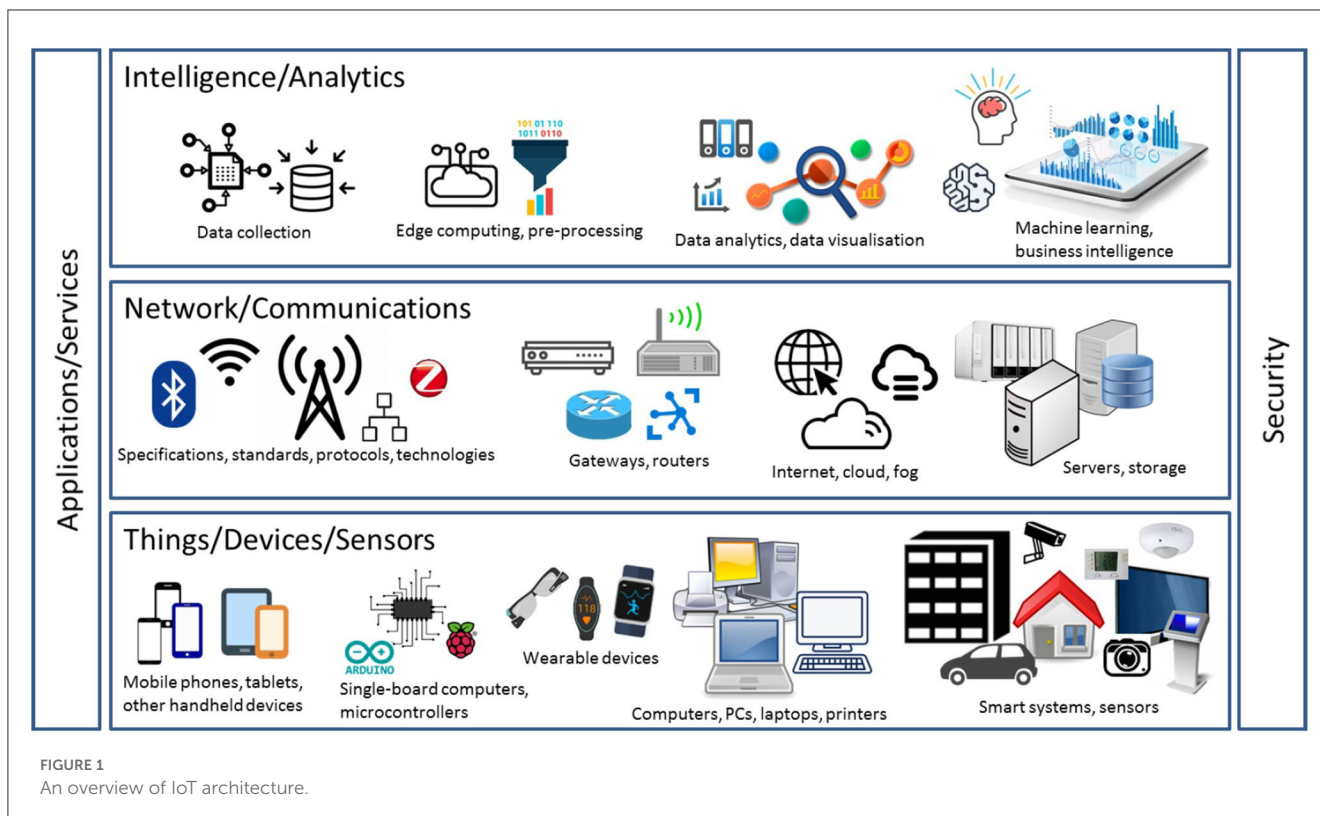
Applications/Services

Intelligence/Analytics

101 01 110
1011 0110

Data collection

Edge computing, pre-processing

Data analytics, data visualisation

Machine learning, business intelligence

Network/Communications

Specifications, standards, protocols, technologies

Gateways, routers

Internet, cloud, fog

Servers, storage

Things/Devices/Sensors

Mobile phones, tablets, other handheld devices

ARDUINO

Single-board computers, microcontrollers

118

Wearable devices

Computers, PCs, laptops, printers

Smart systems, sensors

Security

FIGURE 1
An overview of IoT architecture.